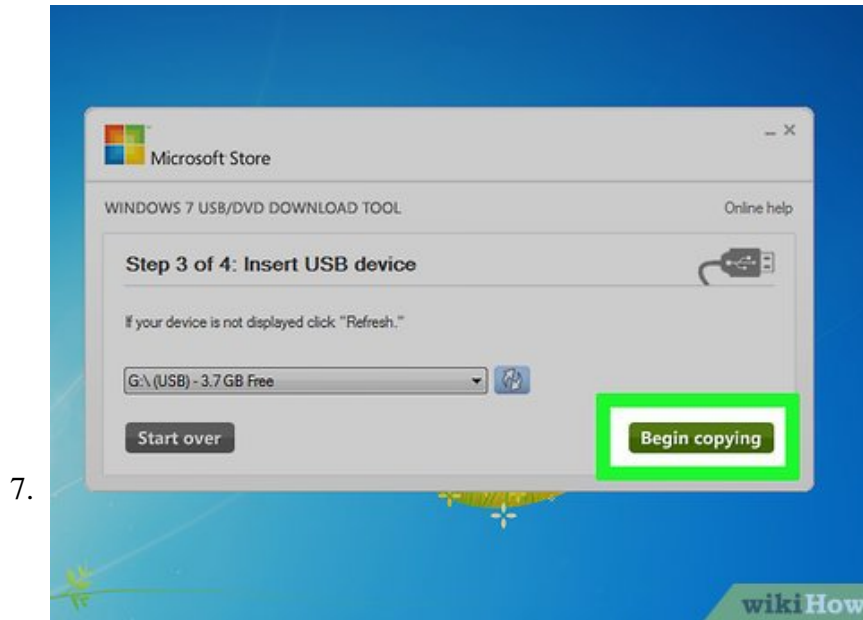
Microsoft Store

WINDOWS 7 USB/DVD DOWNLOAD TOOL

Online help

Step 3 of 4: Insert USB device

If your device is not displayed click "Refresh."

G:\ (USB) - 3.7 GB Free

Start over

Begin copying

7.

wikiHow